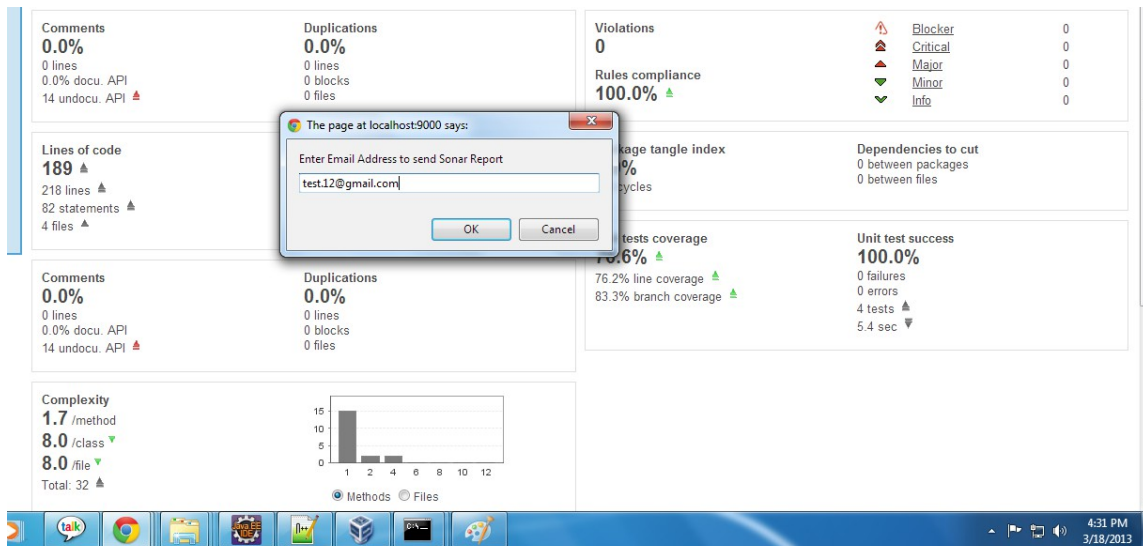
Comments
0.0%
0 lines
0.0% docu. API
14 undocu. API

Duplications
0.0%
0 lines
0 blocks
0 files

Violations
0

Rules compliance
100.0%

| | |
|---|---|
| Blocker | 0 |
| Critical | 0 |
| Major | 0 |
| Minor | 0 |
| Info | 0 |

Lines of code
189
218 lines
82 statements
4 files

The page at localhost:9000 says:
Enter Email Address to send Sonar Report
test.12@gmail.com
OK
Cancel

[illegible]kage tangle index
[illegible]%
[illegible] cycles

Dependencies to cut
0 between packages
0 between files

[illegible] tests coverage
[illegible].6%
76.2% line coverage
83.3% branch coverage

Unit test success
100.0%
0 failures
0 errors
4 tests
5.4 sec

Comments
0.0%
0 lines
0.0% docu. API
14 undocu. API

Duplications
0.0%
0 lines
0 blocks
0 files

Complexity
1.7 /method
8.0 /class
8.0 /file
Total: 32

15
10
5
0
1 2 4 6 8 10 12
Methods Files

talk
Java EE IDE
4:31 PM
3/18/2013